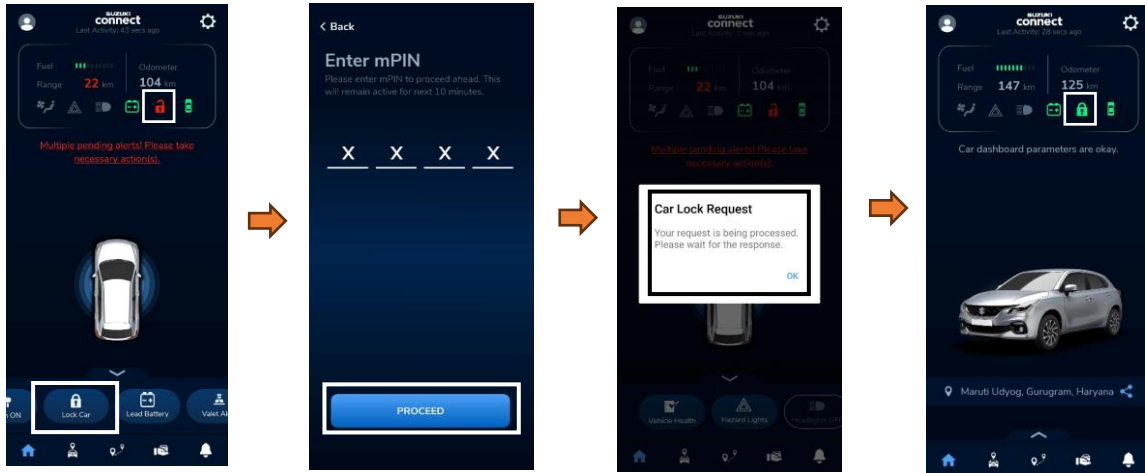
SUZUKI
connect
Last Activity: 43 secs ago

Fuel
Range 22 km
Odometer
104 km

Multiple pending alerts! Please take necessary action(s).

n ON
Lock Car
Lead Battery
Valet Al

< Back
Enter mPIN
Please enter mPIN to proceed ahead. This will remain active for next 10 minutes.

X X X X

PROCEED

SUZUKI
connect
Last Activity: 1 min ago

Fuel
Range 22 km
Odometer
104 km

Multiple pending alerts! Please take necessary action(s).

Car Lock Request
Your request is being processed. Please wait for the response.
OK

Vehicle Health
Hazard Lights
Headlights OFF

SUZUKI
connect
Last Activity: 28 secs ago

Fuel
Range 147 km
Odometer
125 km

Car dashboard parameters are okay.

Maruti Udyog, Gurugram, Haryana